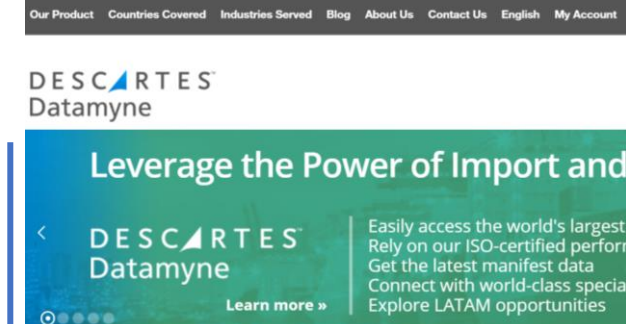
Our Product Countries Covered Industries Served Blog About Us Contact Us English My Account

DESCARTES
Datamyne

Leverage the Power of Import and

‹

DESCARTES
Datamyne

Learn more »

Easily access the world's largest
Rely on our ISO-certified perform
Get the latest manifest data
Connect with world-class specia
Explore LATAM opportunities